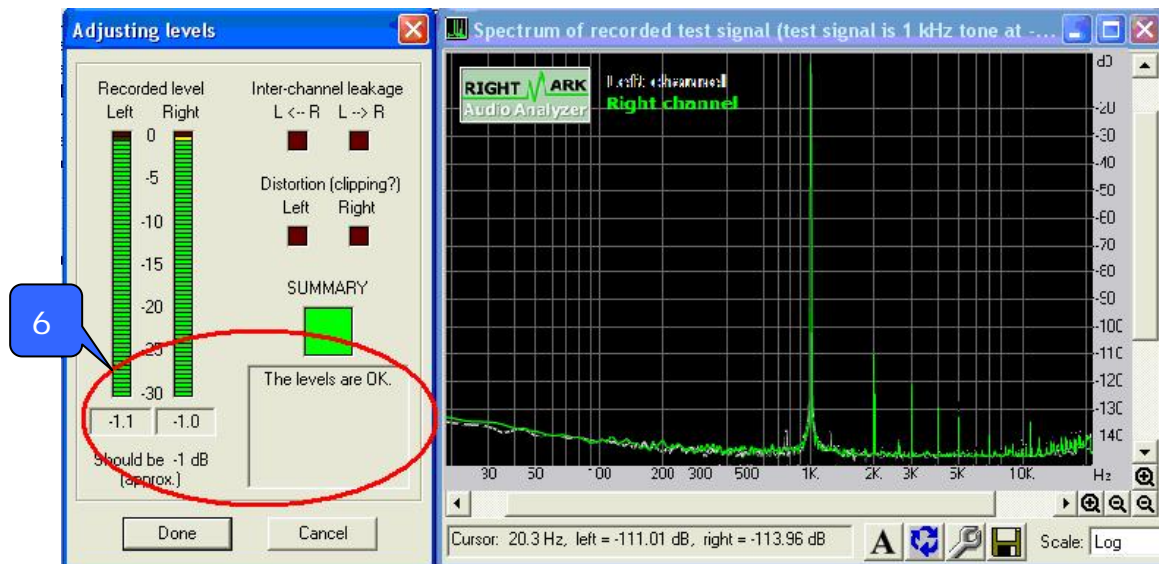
Adjusting levels

Recorded level
Left Right
0
-5
-10
-15
-20
-25
-30
-1.1 -1.0
Should be -1 dB (approx.)

Inter-channel leakage
L <-- R L --> R

Distortion (clipping?)
Left Right

SUMMARY

The levels are OK.

6

Done Cancel

Spectrum of recorded test signal (test signal is 1 kHz tone at -...

RIGHT MARK Audio Analyzer
Left channel
Right channel

dB
-20
-30
-40
-50
-60
-70
-80
-90
-100
-110
-120
-130
-140

30 50 100 200 300 500 1K 2K 3K 5K 10K Hz

Cursor: 20.3 Hz, left = -111.01 dB, right = -113.96 dB

Scale: Log